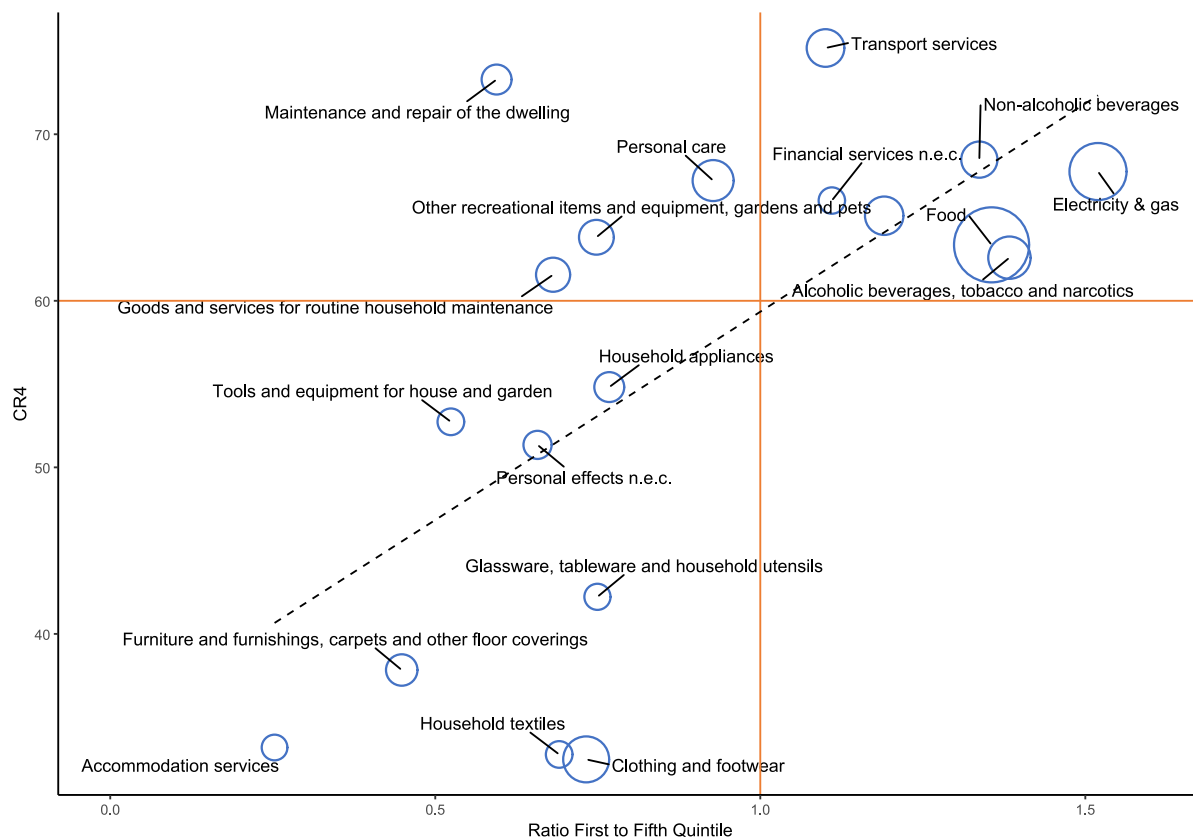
Transport services
Maintenance and repair of the dwelling
Non-alcoholic beverages
70
Personal care
Financial services n.e.c.
Electricity & gas
Other recreational items and equipment, gardens and pets
Food
CR4
60
Alcoholic beverages, tobacco and narcotics
Goods and services for routine household maintenance
Household appliances
Tools and equipment for house and garden
50
Personal effects n.e.c.
Glassware, tableware and household utensils
40
Furniture and furnishings, carpets and other floor coverings
Household textiles
Accommodation services
Clothing and footwear
0.0
0.5
1.0
1.5
Ratio First to Fifth Quintile